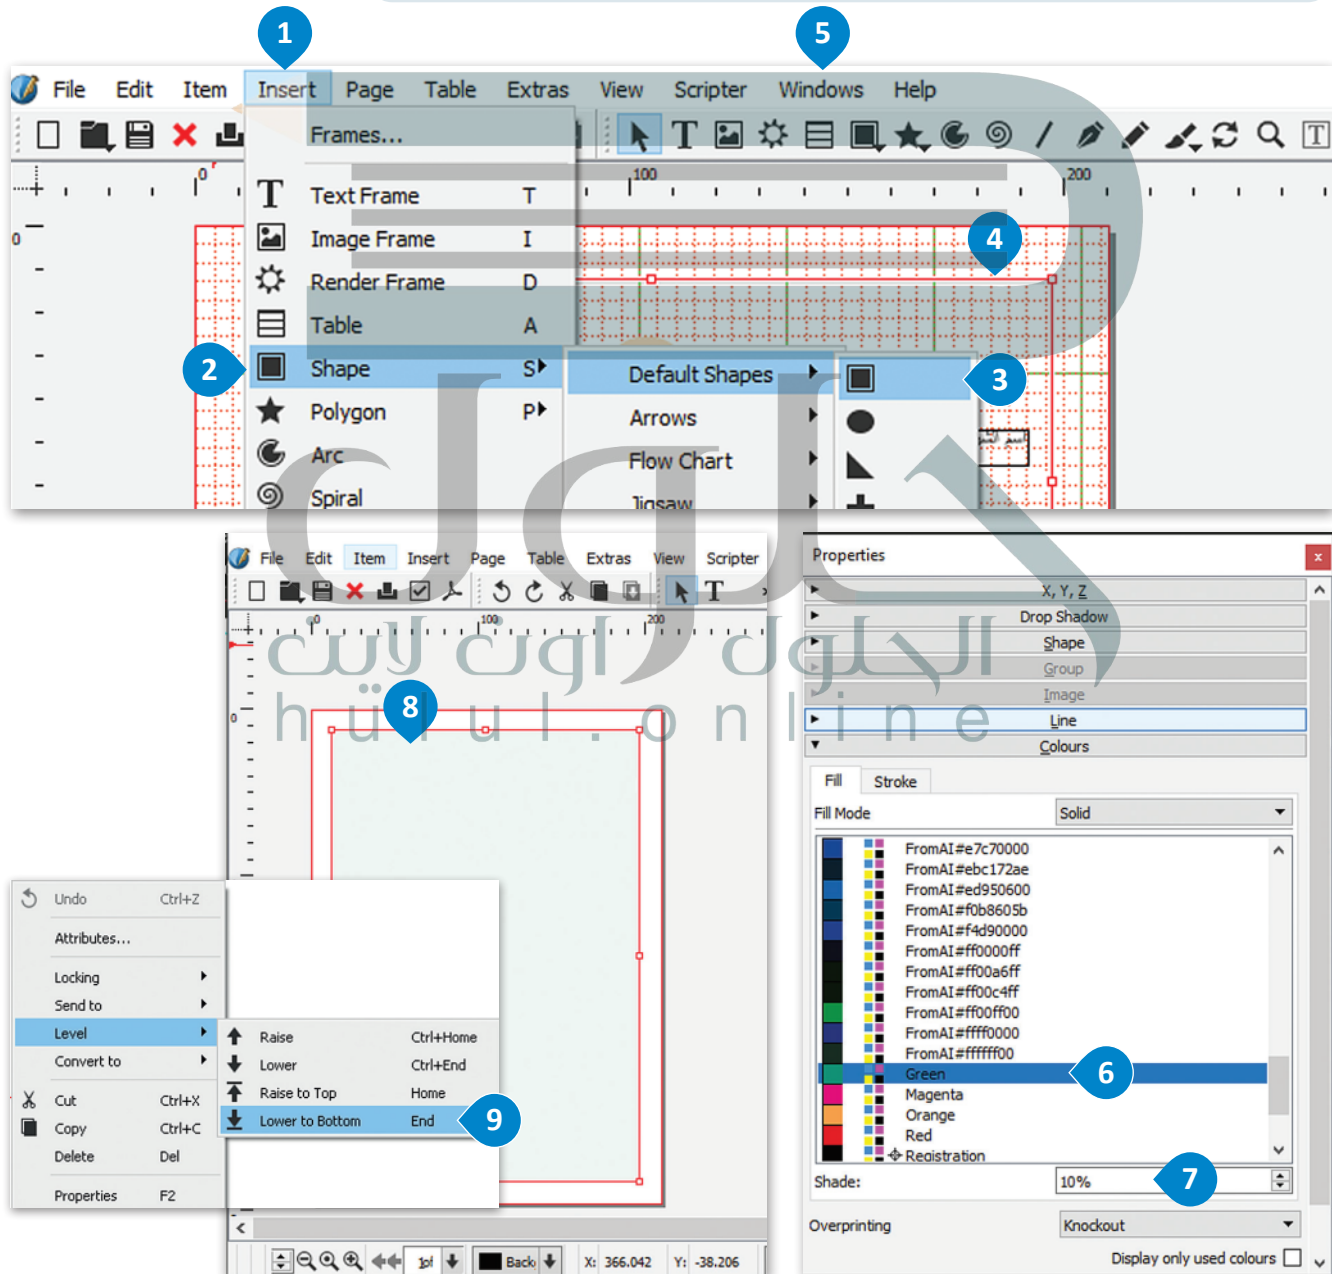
1
5
File Edit Item Insert Page Table Extras View Scripter Windows Help
Frames...
Text Frame T
Image Frame I
Render Frame D
Table A
Shape S
Polygon P
Arc
Spiral
Default Shapes
Arrows
Flow Chart
Jigsaw
2
3
4
100
200
0
File Edit Item Insert Page Table Extras View Scripter
100
200
8
Properties
X, Y, Z
Drop Shadow
Shape
Group
Image
Line
Colours
Fill Stroke
Fill Mode Solid
FromAI#e7c70000
FromAI#ebc172ae
FromAI#ed950600
FromAI#f0b8605b
FromAI#f4d90000
FromAI#ff0000ff
FromAI#ff00a6ff
FromAI#ff00c4ff
FromAI#ff00ff00
FromAI#ffff0000
FromAI#ffffff00
Green
Magenta
Orange
Red
Registration
6
Shade: 10%
7
Overprinting Knockout
Display only used colours
Undo Ctrl+Z
Attributes...
Locking
Send to
Level
Convert to
Cut Ctrl+X
Copy Ctrl+C
Delete Del
Properties F2
Raise Ctrl+Home
Lower Ctrl+End
Raise to Top Home
Lower to Bottom End
9
1of
Back
X: 366.042 Y: -38.206
الحلول اون لاين
hulul.online